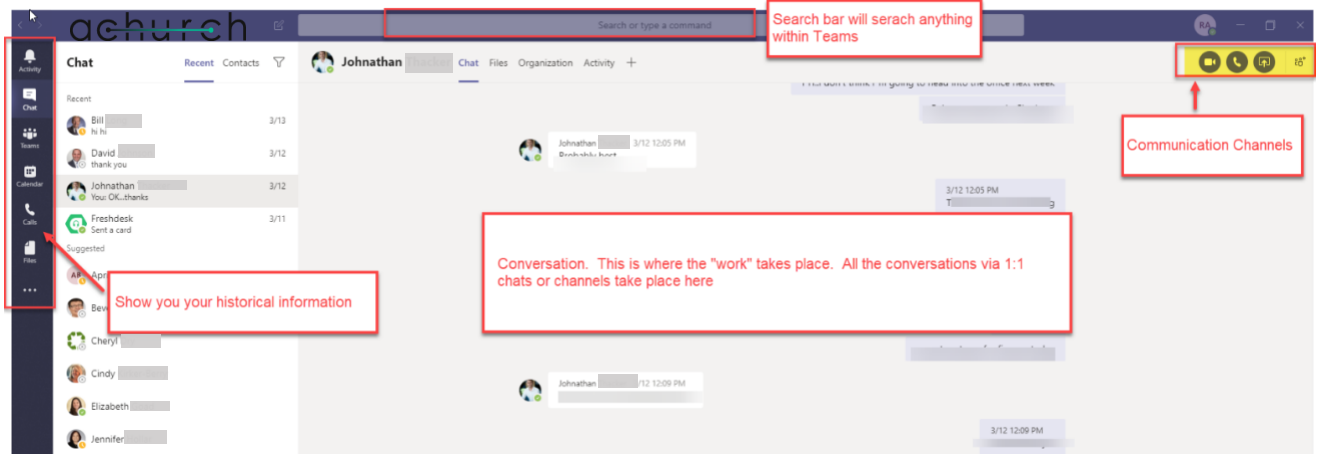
achurch

Search or type a command

Search bar will serach anything within Teams

RA

Activity

Chat

Teams

Calendar

Calls

Files

...

Chat

Recent Contacts

Recent

Bill
hi hi
3/13

David
thank you
3/12

Johnathan
You: OK...thanks
3/12

Freshdesk
Sent a card
3/11

Suggested

April

Beve

Cheryl

Cindy

Elizabeth

Jennifer

Show you your historical information

Johnathan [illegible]

Chat Files Organization Activity +

Communication Channels

Johnathan 3/12 12:05 PM
Probably best

3/12 12:05 PM
T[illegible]g

Conversation. This is where the "work" takes place. All the conversations via 1:1 chats or channels take place here

Johnathan 3/12 12:09 PM

3/12 12:09 PM